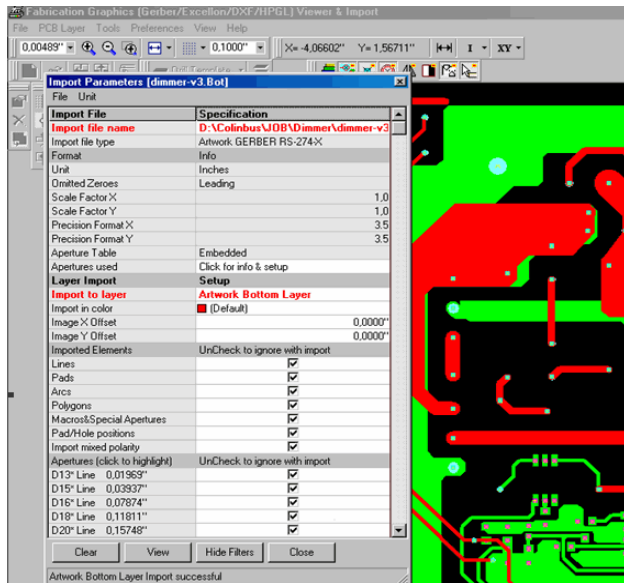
Fabrication Graphics [Gerber/Excellon/DXF/HPGL] Viewer & Import
File PCB Layer Tools Preferences View Help
0,00489" 0,1000" X= -4,06602" Y= 1,56711" I XY

Import Parameters [dimmer-v3.Bot]
File Unit

| Import File | Specification |
|---|---|
| Import file name | D:\Colinbus\JOB\Dimmer\dimmer-v3 |
| Import file type | Artwork GERBER RS-274-X |
| Format | Info |
| Unit | Inches |
| Omitted Zeroes | Leading |
| Scale Factor X | 1,0 |
| Scale Factor Y | 1,0 |
| Precision Format X | 3.5 |
| Precision Format Y | 3.5 |
| Aperture Table | Embedded |
| Apertures used | Click for info & setup |
| Layer Import | Setup |
| Import to layer | Artwork Bottom Layer |
| Import in color | (Default) |
| Image X Offset | 0,0000" |
| Image Y Offset | 0,0000" |
| Imported Elements | UnCheck to ignore with import |
| Lines | ☑ |
| Pads | ☑ |
| Arcs | ☑ |
| Polygons | ☑ |
| Macros&Special Apertures | ☑ |
| Pad/Hole positions | ☑ |
| Import mixed polarity | ☑ |
| Apertures (click to highlight) | UnCheck to ignore with import |
| D13° Line 0,01969" | ☑ |
| D15° Line 0,03937" | ☑ |
| D16° Line 0,07874" | ☑ |
| D18° Line 0,11811" | ☑ |
| D20° Line 0,15748" | ☑ |

Clear View Hide Filters Close

Artwork Bottom Layer Import successful